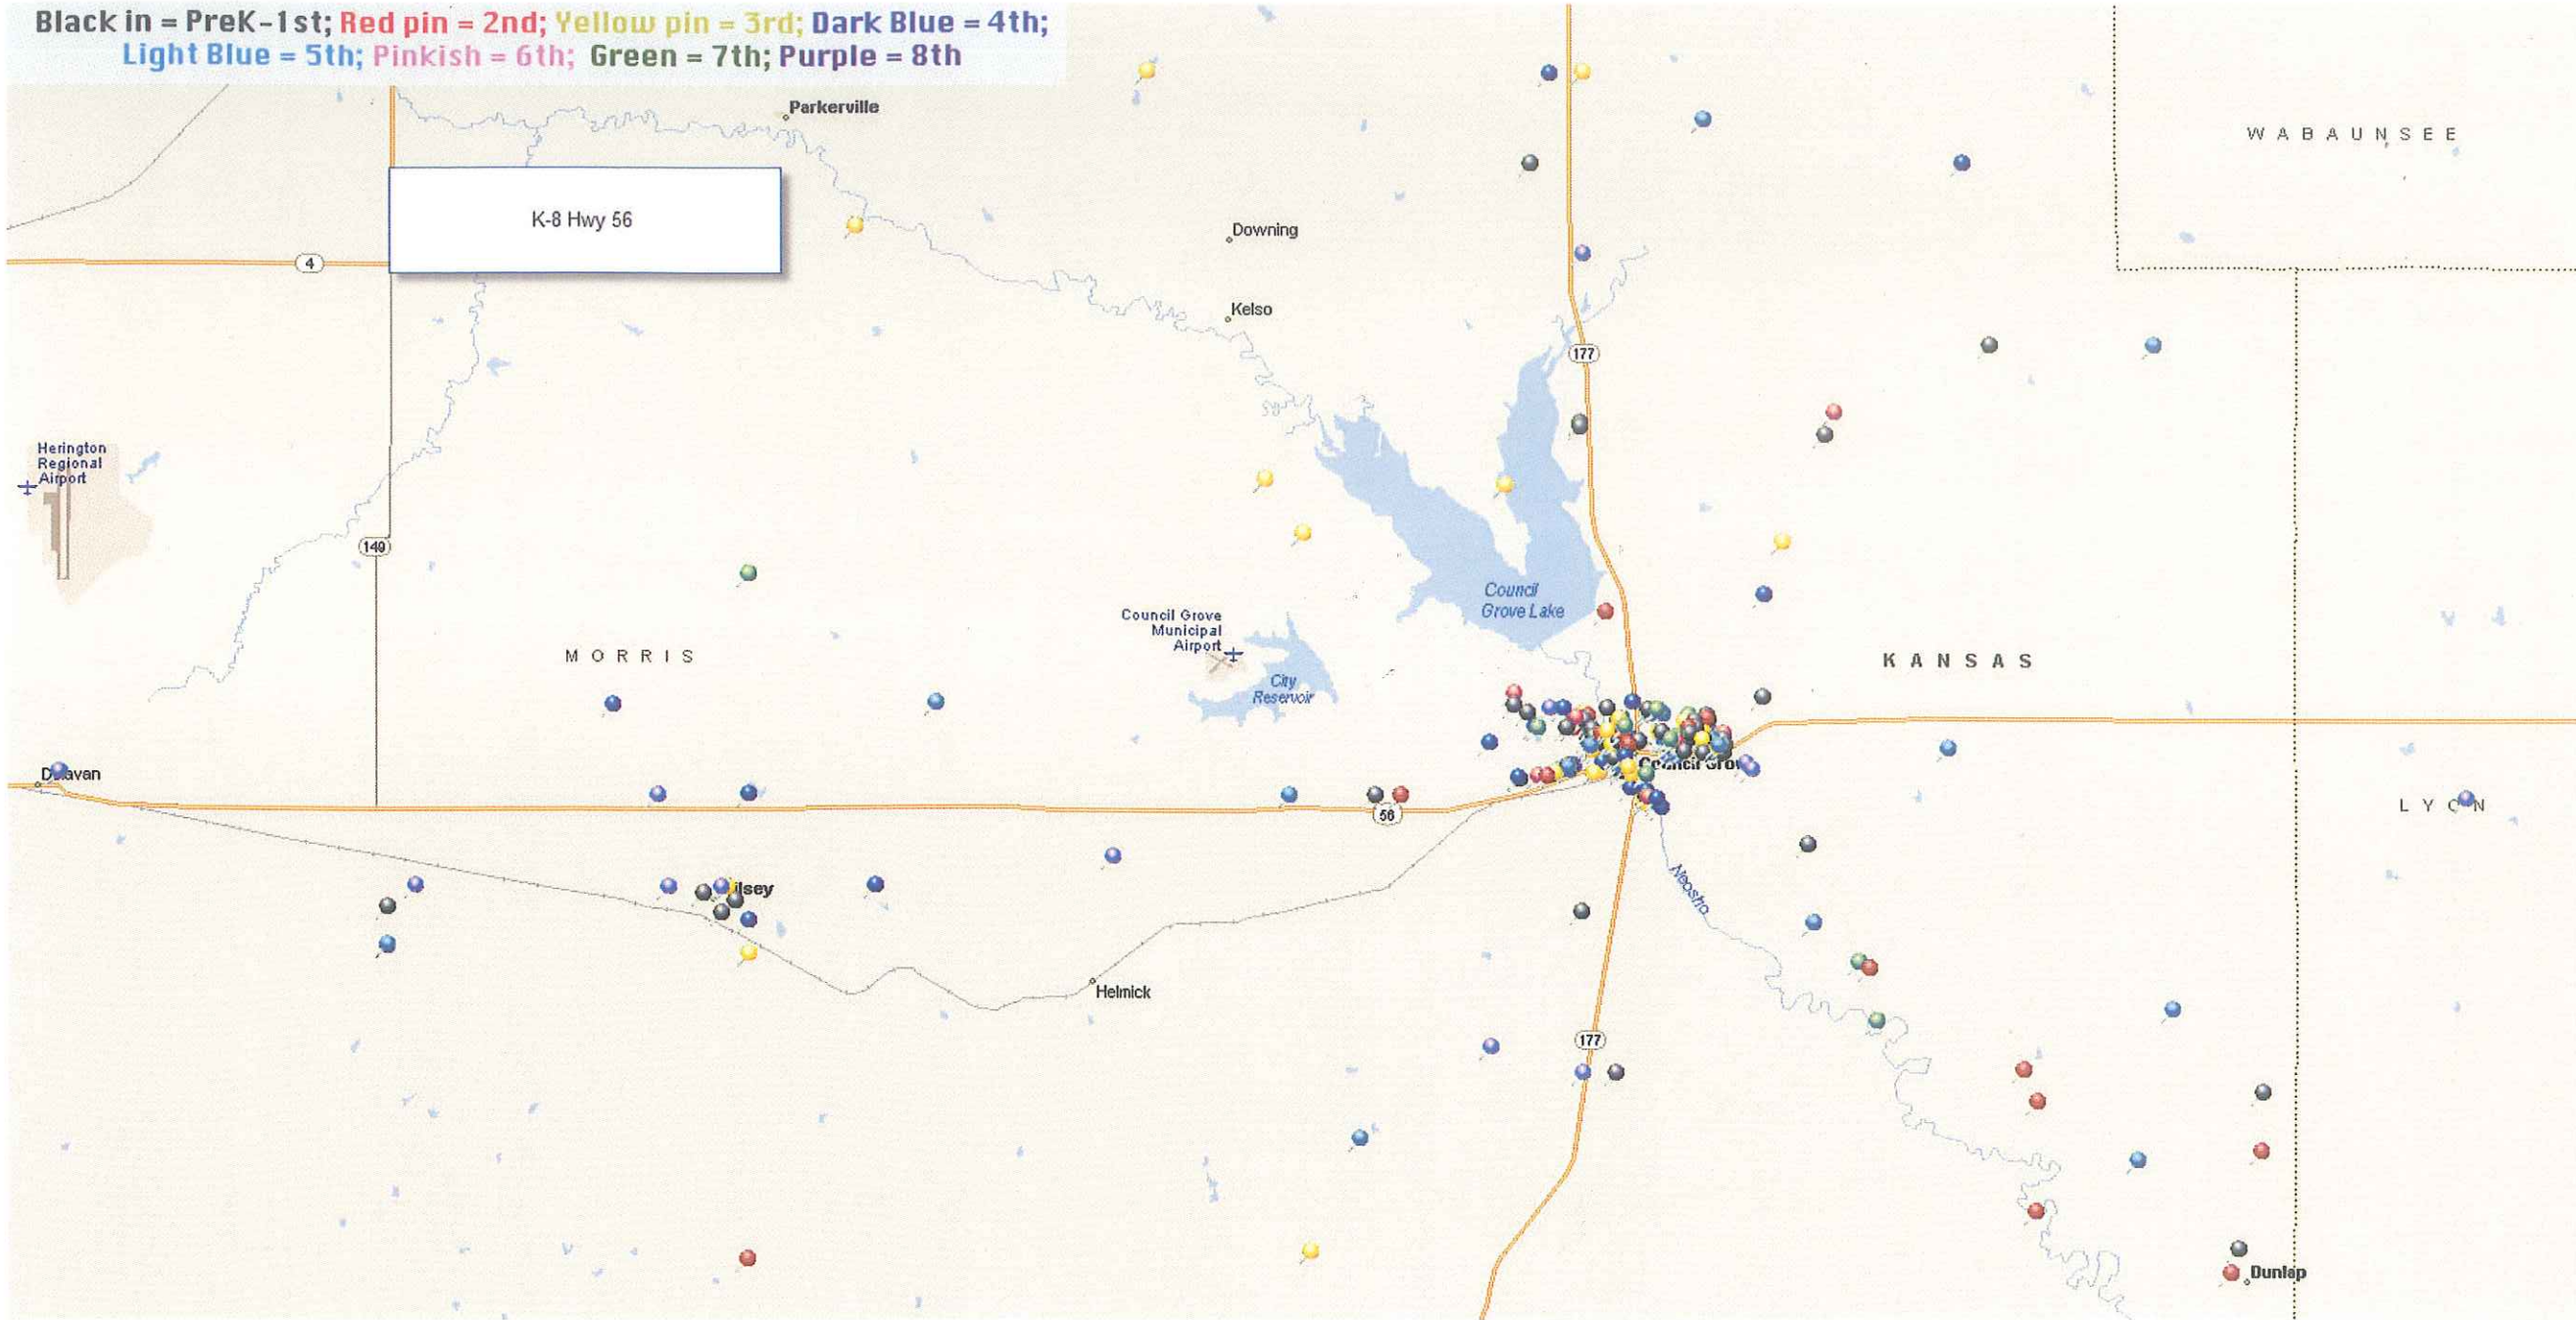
Black in = PreK-1st; Red pin = 2nd; Yellow pin = 3rd; Dark Blue = 4th; Light Blue = 5th; Pinkish = 6th; Green = 7th; Purple = 8th

Parkerville

K-8 Hwy 56

4

Downing

Kelso

WABAUNSEE

177

Herington Regional Airport

140

Council Grove Lake

Council Grove Municipal Airport

City Reservoir

MORRIS

KANSAS

Council Grove

D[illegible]avan

56

LYON

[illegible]lsey

Neosho

Helmick

177

Dunlap